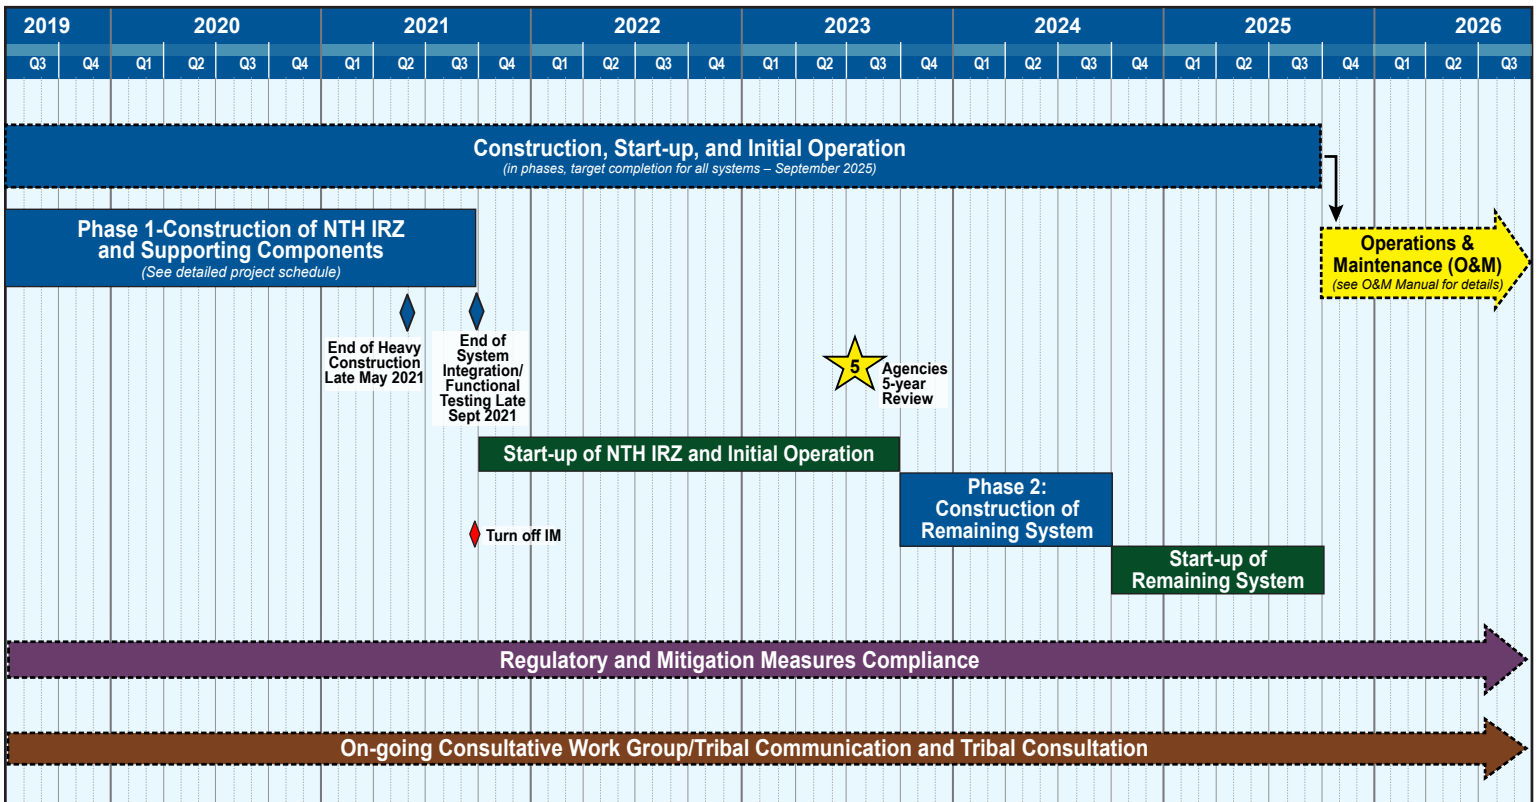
| 2019 | | 2020 | | | | 2021 | | | | 2022 | | | | 2023 | | | | 2024 | | | | 2025 | | | | 2026 | | |
|---|---|---|---|---|---|---|---|---|---|---|---|---|---|---|---|---|---|---|---|---|---|---|---|---|---|---|---|---|
| Q3 | Q4 | Q1 | Q2 | Q3 | Q4 | Q1 | Q2 | Q3 | Q4 | Q1 | Q2 | Q3 | Q4 | Q1 | Q2 | Q3 | Q4 | Q1 | Q2 | Q3 | Q4 | Q1 | Q2 | Q3 | Q4 | Q1 | Q2 | Q3 |

Construction, Start-up, and Initial Operation
(in phases, target completion for all systems – September 2025)

Phase 1-Construction of NTH IRZ and Supporting Components
(See detailed project schedule)

Operations & Maintenance (O&M)
(see O&M Manual for details)

End of Heavy Construction Late May 2021

End of System Integration/ Functional Testing Late Sept 2021

5 Agencies 5-year Review

Start-up of NTH IRZ and Initial Operation

Phase 2: Construction of Remaining System

Turn off IM

Start-up of Remaining System

Regulatory and Mitigation Measures Compliance

On-going Consultative Work Group/Tribal Communication and Tribal Consultation